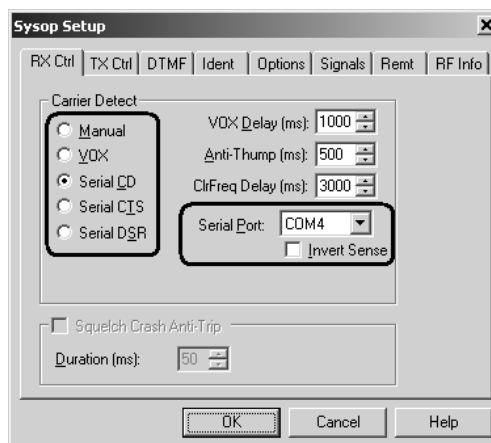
Sysop Setup
X
RX Ctrl | TX Ctrl | DTMF | Ident | Options | Signals | Remt | RF Info
Carrier Detect
Manual
VOX
Serial CD
Serial CTS
Serial DSR
VOX Delay (ms): 1000
Anti-Thump (ms): 500
ClrFreq Delay (ms): 3000
Serial Port: COM4
Invert Sense
Squelch Crash Anti-Trip
Duration (ms): 50
OK
Cancel
Help